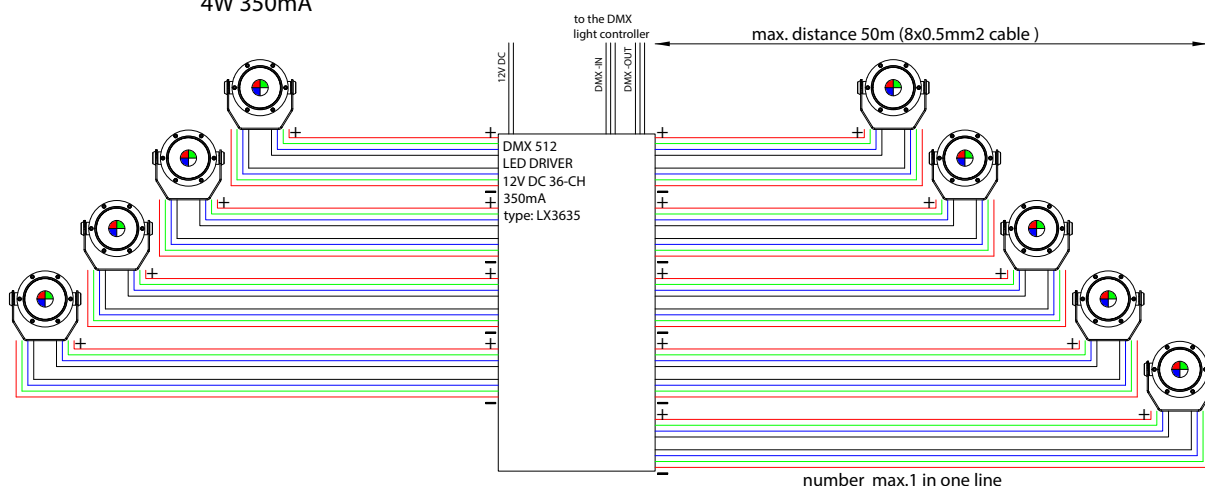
4W 350mA

to the DMX light controller

max. distance 50m (8x0.5mm2 cable )

12V DC

DMX -IN

DMX -OUT

DMX 512
LED DRIVER
12V DC 36-CH
350mA
type: LX3635

+
+
+
+
+
+
+
+
+
+
+
+
+
+
+
+
+
+
−
−
−
−
−
−
−
−
−
−

number max.1 in one line